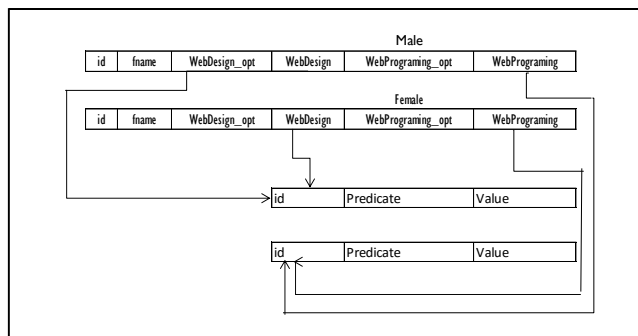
Male

| id | fname | WebDesign_opt | WebDesign | WebPrograming_opt | WebPrograming |
|---|---|---|---|---|---|

Female

| id | fname | WebDesign_opt | WebDesign | WebPrograming_opt | WebPrograming |
|---|---|---|---|---|---|

| id | Predicate | Value |
|---|---|---|

| id | Predicate | Value |
|---|---|---|